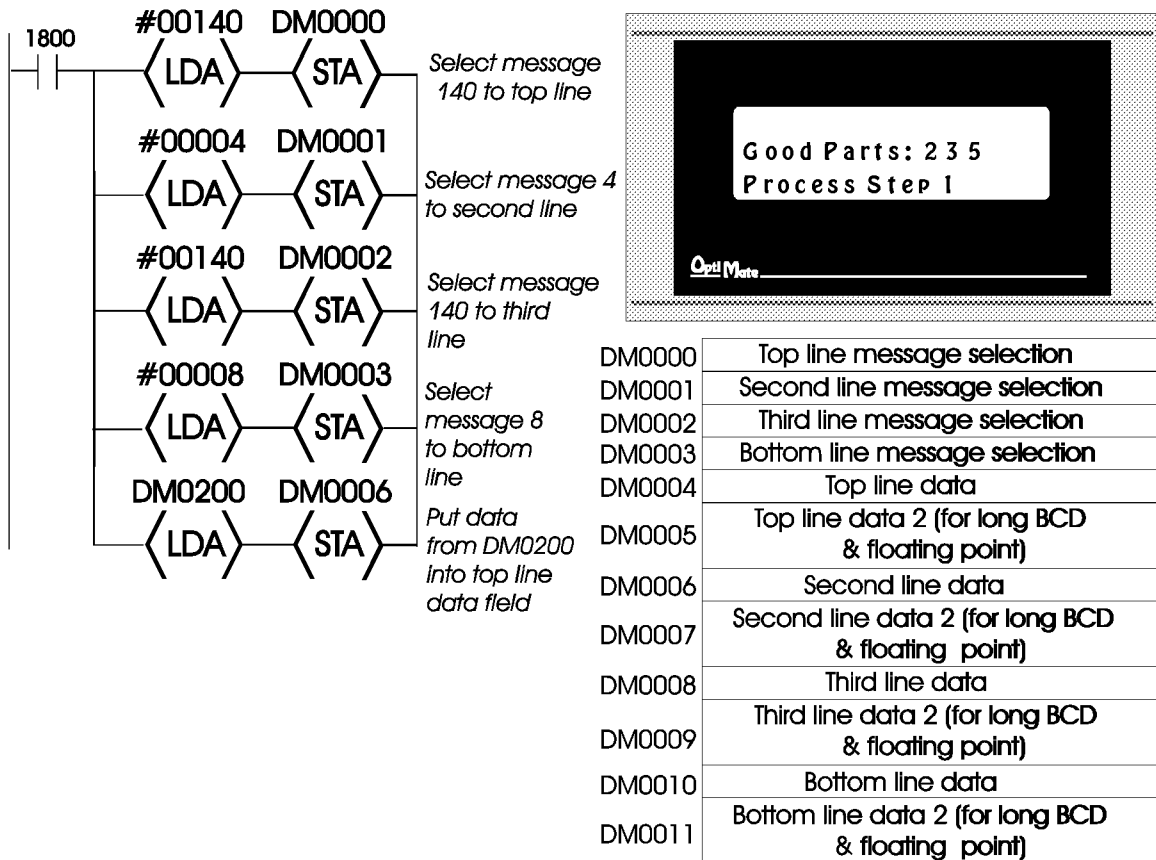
1800

#00140 DM0000
LDA STA
Select message 140 to top line

#00004 DM0001
LDA STA
Select message 4 to second line

#00140 DM0002
LDA STA
Select message 140 to third line

#00008 DM0003
LDA STA
Select message 8 to bottom line

DM0200 DM0006
LDA STA
Put data from DM0200 into top line data field

Good Parts: 235
Process Step 1

OptiMate

| | |
|---|---|
| DM0000 | Top line message selection |
| DM0001 | Second line message selection |
| DM0002 | Third line message selection |
| DM0003 | Bottom line message selection |
| DM0004 | Top line data |
| DM0005 | Top line data 2 (for long BCD & floating point) |
| DM0006 | Second line data |
| DM0007 | Second line data 2 (for long BCD & floating point) |
| DM0008 | Third line data |
| DM0009 | Third line data 2 (for long BCD & floating point) |
| DM0010 | Bottom line data |
| DM0011 | Bottom line data 2 (for long BCD & floating point) |